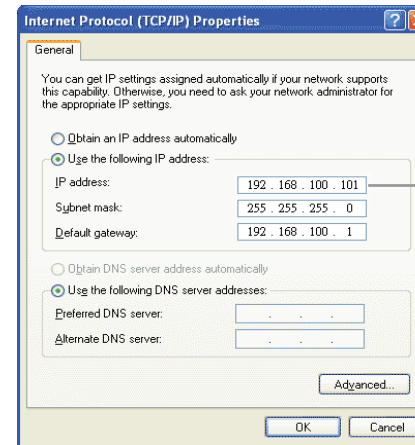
Internet Protocol (TCP/IP) Properties

General

You can get IP settings assigned automatically if your network supports this capability. Otherwise, you need to ask your network administrator for the appropriate IP settings.

Obtain an IP address automatically

Use the following IP address:

IP address: 192 . 168 . 100 . 101

Subnet mask: 255 . 255 . 255 . 0

Default gateway: 192 . 168 . 100 . 1

Obtain DNS server address automatically

Use the following DNS server addresses:

Preferred DNS server: . . .

Alternate DNS server: . . .

Advanced...

OK

Cancel